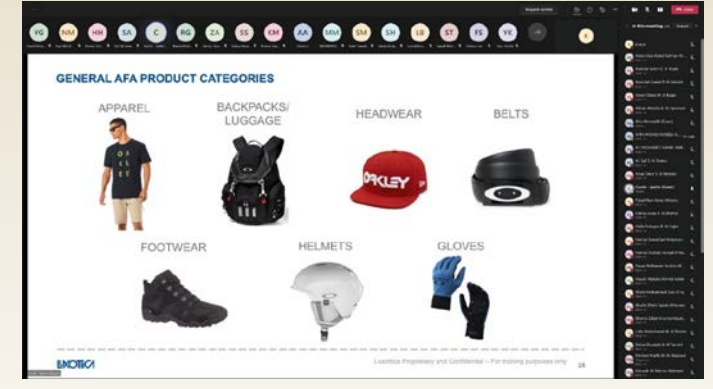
YG NM HH SA C RG ZA SS KM AA MM SM SH LB ST FS YK

In this meeting

GENERAL AFA PRODUCT CATEGORIES

APPAREL

BACKPACKS/ LUGGAGE

HEADWEAR

BELTS

FOOTWEAR

HELMETS

GLOVES

OAKLEY

LUXOTTICA

Luxottica Proprietary and Confidential – For training purposes only

28